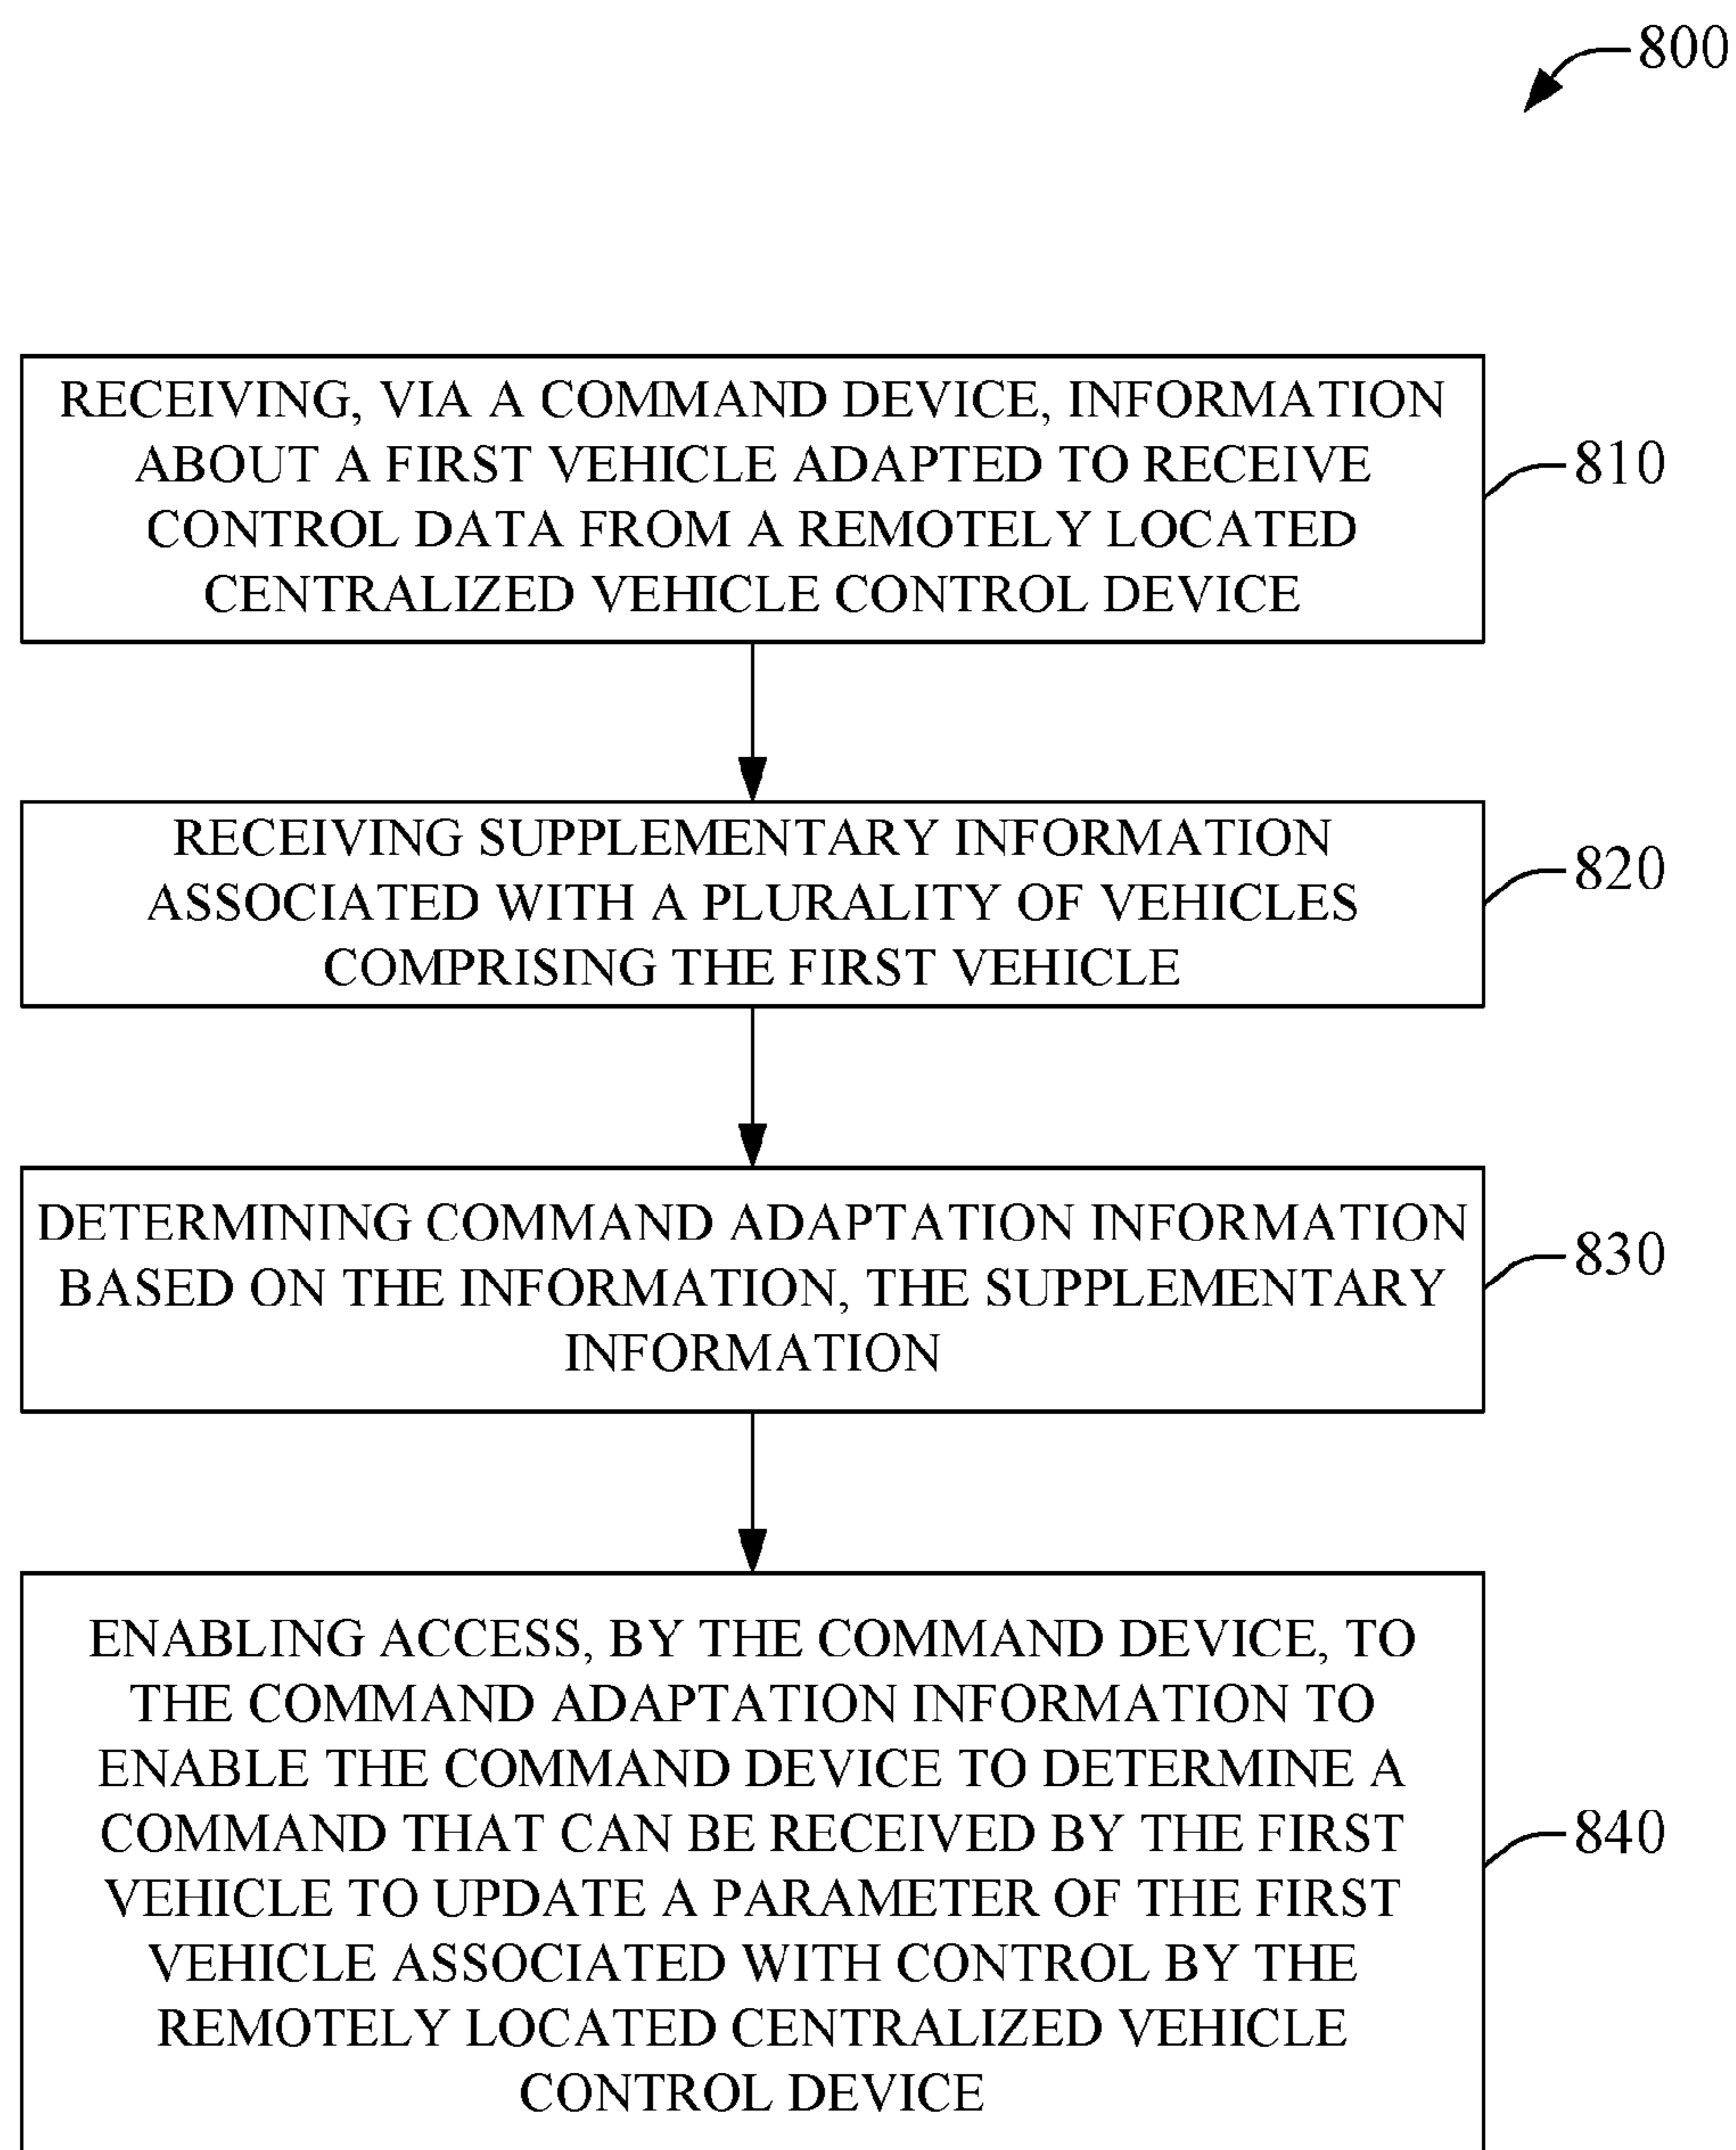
800

RECEIVING, VIA A COMMAND DEVICE, INFORMATION ABOUT A FIRST VEHICLE ADAPTED TO RECEIVE CONTROL DATA FROM A REMOTELY LOCATED CENTRALIZED VEHICLE CONTROL DEVICE

810

RECEIVING SUPPLEMENTARY INFORMATION ASSOCIATED WITH A PLURALITY OF VEHICLES COMPRISING THE FIRST VEHICLE

820

DETERMINING COMMAND ADAPTATION INFORMATION BASED ON THE INFORMATION, THE SUPPLEMENTARY INFORMATION

830

ENABLING ACCESS, BY THE COMMAND DEVICE, TO THE COMMAND ADAPTATION INFORMATION TO ENABLE THE COMMAND DEVICE TO DETERMINE A COMMAND THAT CAN BE RECEIVED BY THE FIRST VEHICLE TO UPDATE A PARAMETER OF THE FIRST VEHICLE ASSOCIATED WITH CONTROL BY THE REMOTELY LOCATED CENTRALIZED VEHICLE CONTROL DEVICE

840